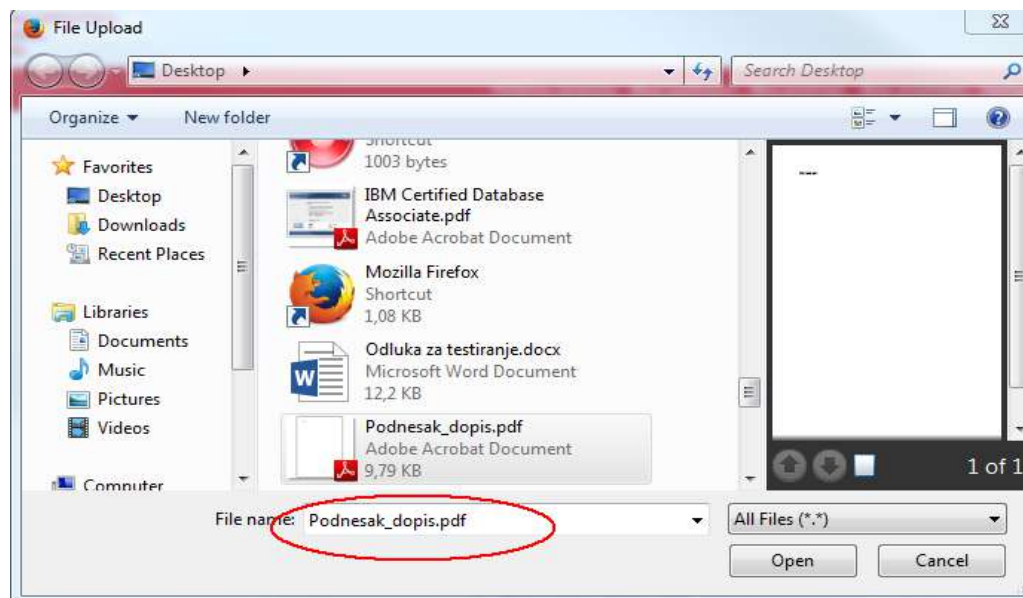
File Upload

Desktop ▸

Search Desktop

Organize ▾ New folder

Favorites
Desktop
Downloads
Recent Places

Libraries
Documents
Music
Pictures
Videos

Computer

Shortcut
1003 bytes

IBM Certified Database Associate.pdf
Adobe Acrobat Document

Mozilla Firefox
Shortcut
1,08 KB

Odluka za testiranje.docx
Microsoft Word Document
12,2 KB

Podnesak_dopis.pdf
Adobe Acrobat Document
9,79 KB

1 of 1

File name: Podnesak_dopis.pdf

All Files (*.*)

Open

Cancel